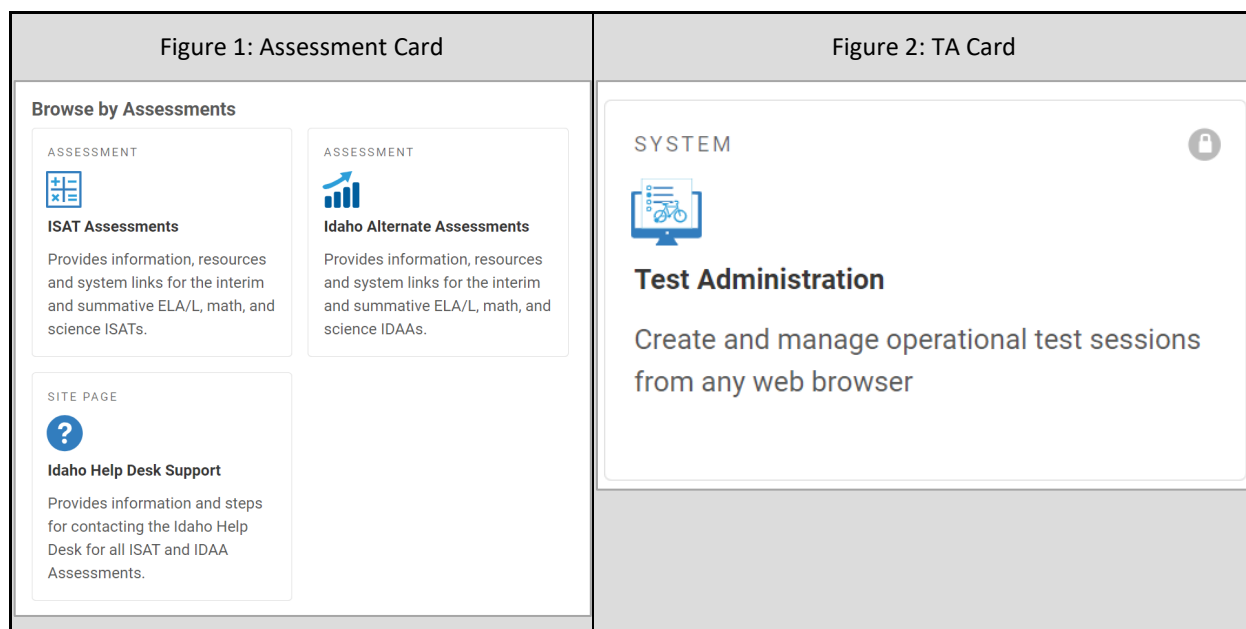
| Figure 1: Assessment Card | Figure 2: TA Card |
|---|---|
| Browse by Assessments<br><br>ASSESSMENT<br>ISAT Assessments<br>Provides information, resources and system links for the interim and summative ELA/L, math, and science ISATs.<br><br>ASSESSMENT<br>Idaho Alternate Assessments<br>Provides information, resources and system links for the interim and summative ELA/L, math, and science IDAAs.<br><br>SITE PAGE<br>Idaho Help Desk Support<br>Provides information and steps for contacting the Idaho Help Desk for all ISAT and IDAA Assessments. | SYSTEM<br>Test Administration<br>Create and manage operational test sessions from any web browser |